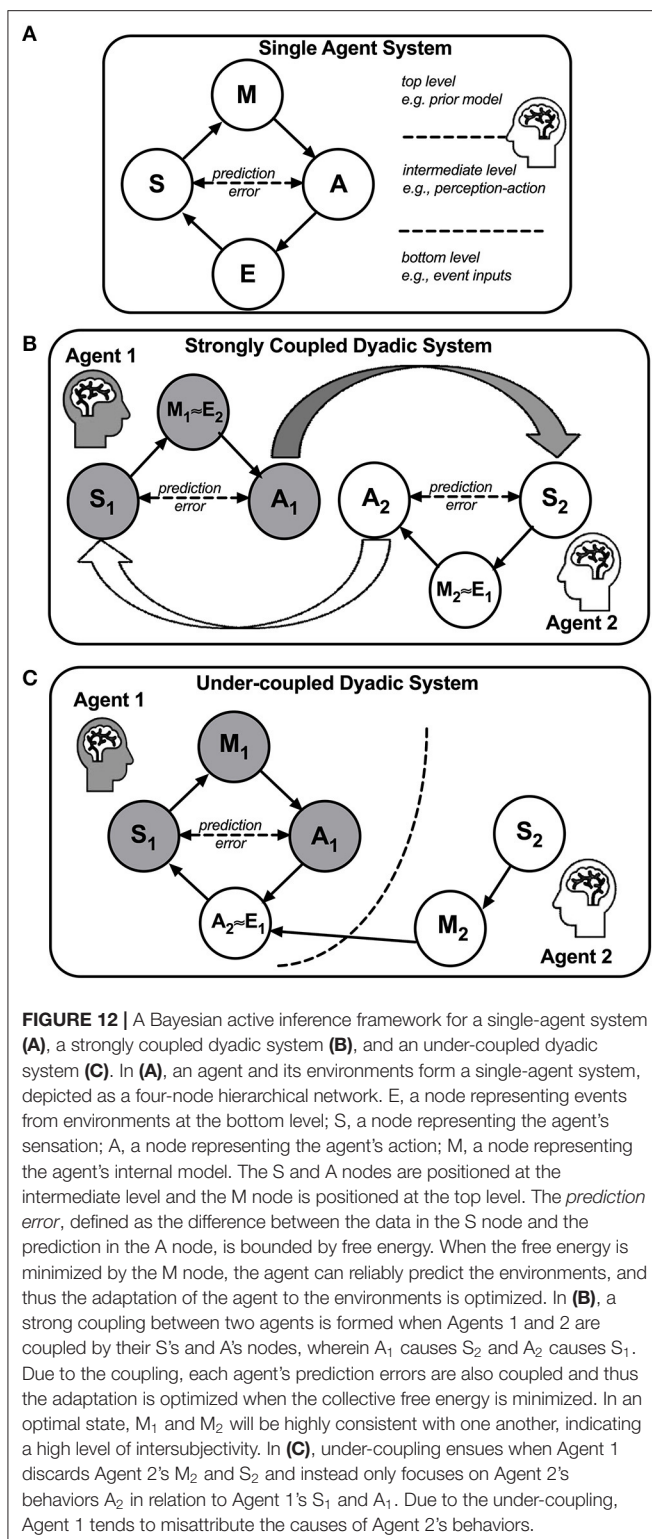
A

Single Agent System

M

S

prediction error

A

E

top level
e.g. prior model

intermediate level
e.g., perception-action

bottom level
e.g., event inputs

B

Strongly Coupled Dyadic System

Agent 1

$M_1 \approx E_2$

$S_1$

prediction error

$A_1$

$A_2$

prediction error

$S_2$

$M_2 \approx E_1$

Agent 2

C

Under-coupled Dyadic System

Agent 1

$M_1$

$S_1$

prediction error

$A_1$

$A_2 \approx E_1$

$S_2$

$M_2$

Agent 2

**FIGURE 12 |** A Bayesian active inference framework for a single-agent system **(A)**, a strongly coupled dyadic system **(B)**, and an under-coupled dyadic system **(C)**. In **(A)**, an agent and its environments form a single-agent system, depicted as a four-node hierarchical network. E, a node representing events from environments at the bottom level; S, a node representing the agent's sensation; A, a node representing the agent's action; M, a node representing the agent's internal model. The S and A nodes are positioned at the intermediate level and the M node is positioned at the top level. The *prediction error*, defined as the difference between the data in the S node and the prediction in the A node, is bounded by free energy. When the free energy is minimized by the M node, the agent can reliably predict the environments, and thus the adaptation of the agent to the environments is optimized. In **(B)**, a strong coupling between two agents is formed when Agents 1 and 2 are coupled by their S's and A's nodes, wherein $A_1$ causes $S_2$ and $A_2$ causes $S_1$. Due to the coupling, each agent's prediction errors are also coupled and thus the adaptation is optimized when the collective free energy is minimized. In an optimal state, $M_1$ and $M_2$ will be highly consistent with one another, indicating a high level of intersubjectivity. In **(C)**, under-coupling ensues when Agent 1 discards Agent 2's $M_2$ and $S_2$ and instead only focuses on Agent 2's behaviors $A_2$ in relation to Agent 1's $S_1$ and $A_1$. Due to the under-coupling, Agent 1 tends to misattribute the causes of Agent 2's behaviors.